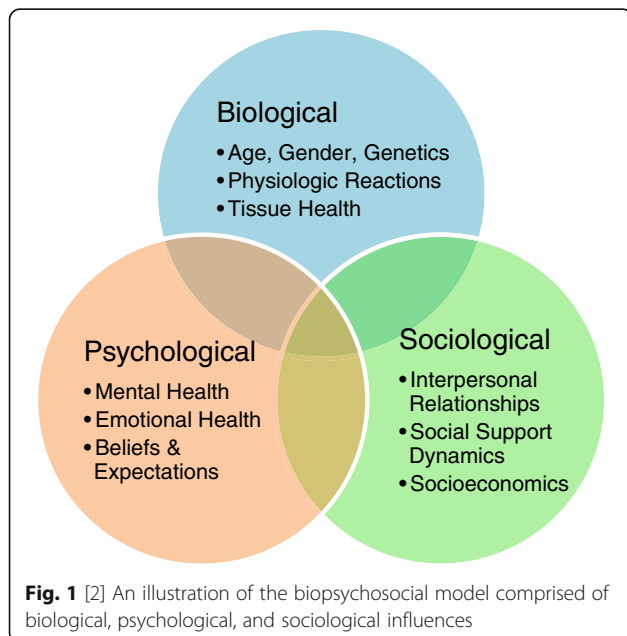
Biological
• Age, Gender, Genetics
• Physiologic Reactions
• Tissue Health

Psychological
• Mental Health
• Emotional Health
• Beliefs & Expectations

Sociological
• Interpersonal Relationships
• Social Support Dynamics
• Socioeconomics

**Fig. 1** [2] An illustration of the biopsychosocial model comprised of biological, psychological, and sociological influences